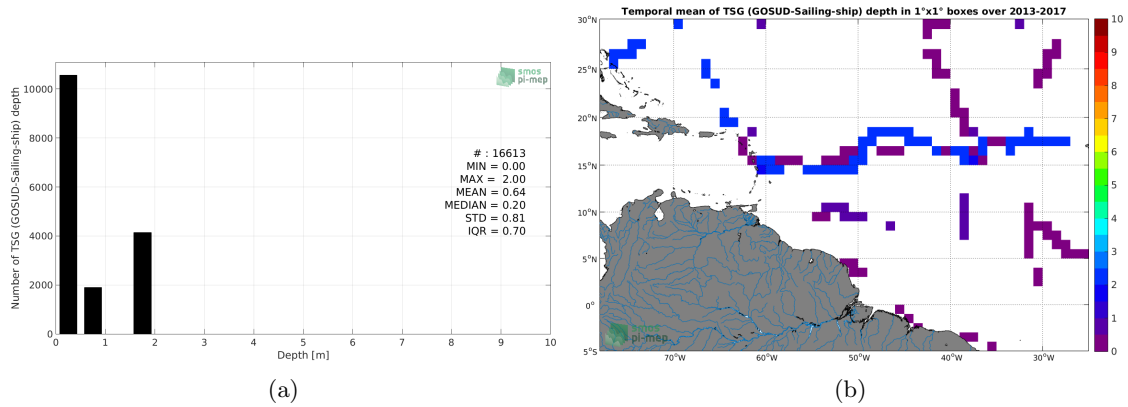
smos
pi-mep

Number of TSG (GOSUD-Sailing-ship) depth

10000
8000
6000
4000
2000
0

# : 16613
MIN = 0.00
MAX = 2.00
MEAN = 0.64
MEDIAN = 0.20
STD = 0.81
IQR = 0.70

0 1 2 3 4 5 6 7 8 9 10
Depth [m]

(a)

Temporal mean of TSG (GOSUD-Sailing-ship) depth in 1°x1° boxes over 2013-2017

30°N
25°N
20°N
15°N
10°N
5°N
0°
5°S

70°W 60°W 50°W 40°W 30°W

smos
pi-mep

10
9
8
7
6
5
4
3
2
1
0

(b)